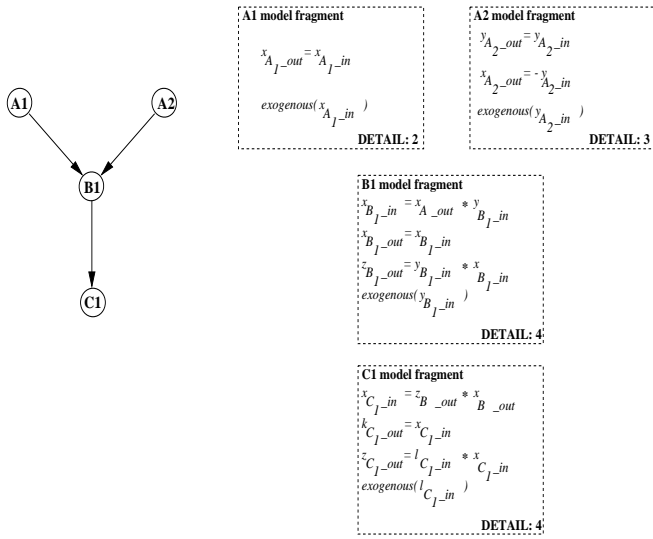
A1

A2

B1

C1

A1 model fragment

$x_{A_1\_out} = x_{A_1\_in}$

$exogenous(x_{A_1\_in})$

DETAIL: 2

A2 model fragment

$y_{A_2\_out} = y_{A_2\_in}$

$x_{A_2\_out} = -y_{A_2\_in}$

$exogenous(y_{A_2\_in})$

DETAIL: 3

B1 model fragment

$x_{B_1\_in} = x_{A\_out} * y_{B_1\_in}$

$x_{B_1\_out} = x_{B_1\_in}$

$z_{B_1\_out} = y_{B_1\_in} * x_{B_1\_in}$

$exogenous(y_{B_1\_in})$

DETAIL: 4

C1 model fragment

$x_{C_1\_in} = z_{B\_out} * x_{B\_out}$

$k_{C_1\_out} = x_{C_1\_in}$

$z_{C_1\_out} = l_{C_1\_in} * x_{C_1\_in}$

$exogenous(l_{C_1\_in})$

DETAIL: 4